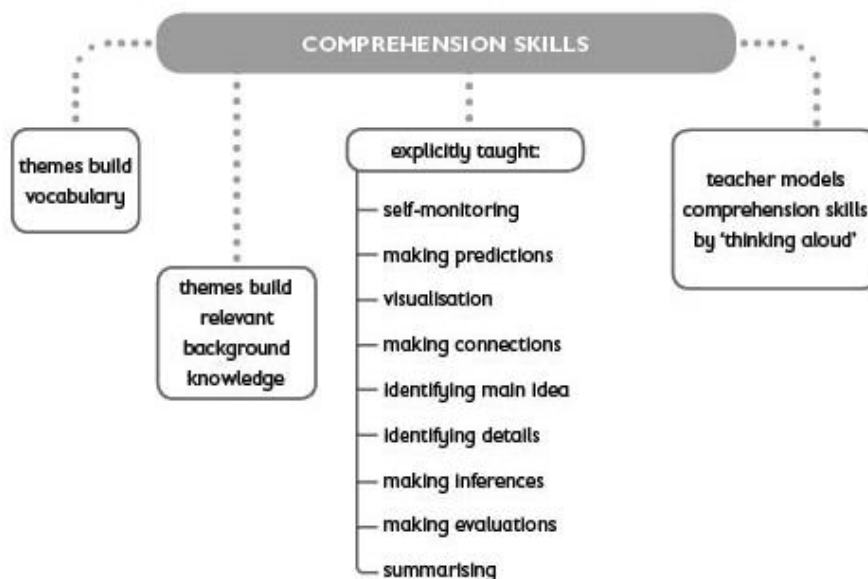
COMPREHENSION SKILLS

themes build vocabulary

themes build relevant background knowledge

explicitly taught:

self-monitoring

making predictions

visualisation

making connections

identifying main idea

identifying details

making inferences

making evaluations

summarising

teacher models comprehension skills by 'thinking aloud'